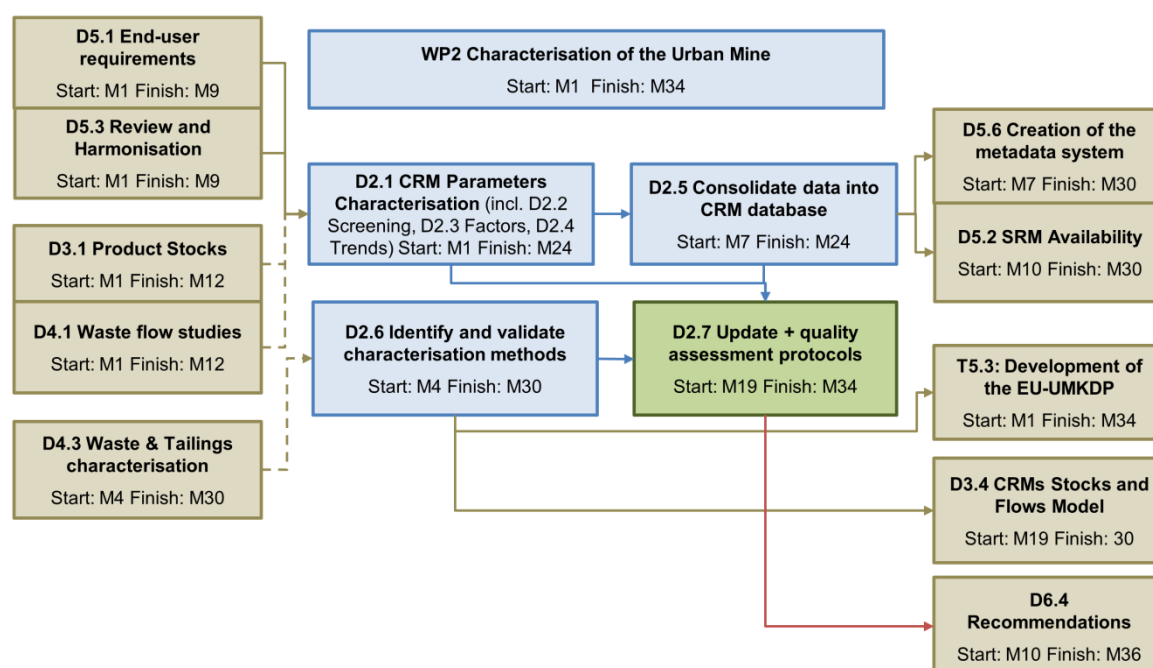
D5.1 End-user requirements
Start: M1 Finish: M9

D5.3 Review and Harmonisation
Start: M1 Finish: M9

D3.1 Product Stocks
Start: M1 Finish: M12

D4.1 Waste flow studies
Start: M1 Finish: M12

D4.3 Waste & Tailings characterisation
Start: M4 Finish: M30

WP2 Characterisation of the Urban Mine
Start: M1 Finish: M34

D2.1 CRM Parameters Characterisation (incl. D2.2 Screening, D2.3 Factors, D2.4 Trends) Start: M1 Finish: M24

D2.5 Consolidate data into CRM database
Start: M7 Finish: M24

D2.6 Identify and validate characterisation methods
Start: M4 Finish: M30

D2.7 Update + quality assessment protocols
Start: M19 Finish: M34

D5.6 Creation of the metadata system
Start: M7 Finish: M30

D5.2 SRM Availability
Start: M10 Finish: M30

T5.3: Development of the EU-UMKDP
Start: M1 Finish: M34

D3.4 CRMs Stocks and Flows Model
Start: M19 Finish: 30

D6.4 Recommendations
Start: M10 Finish: M36